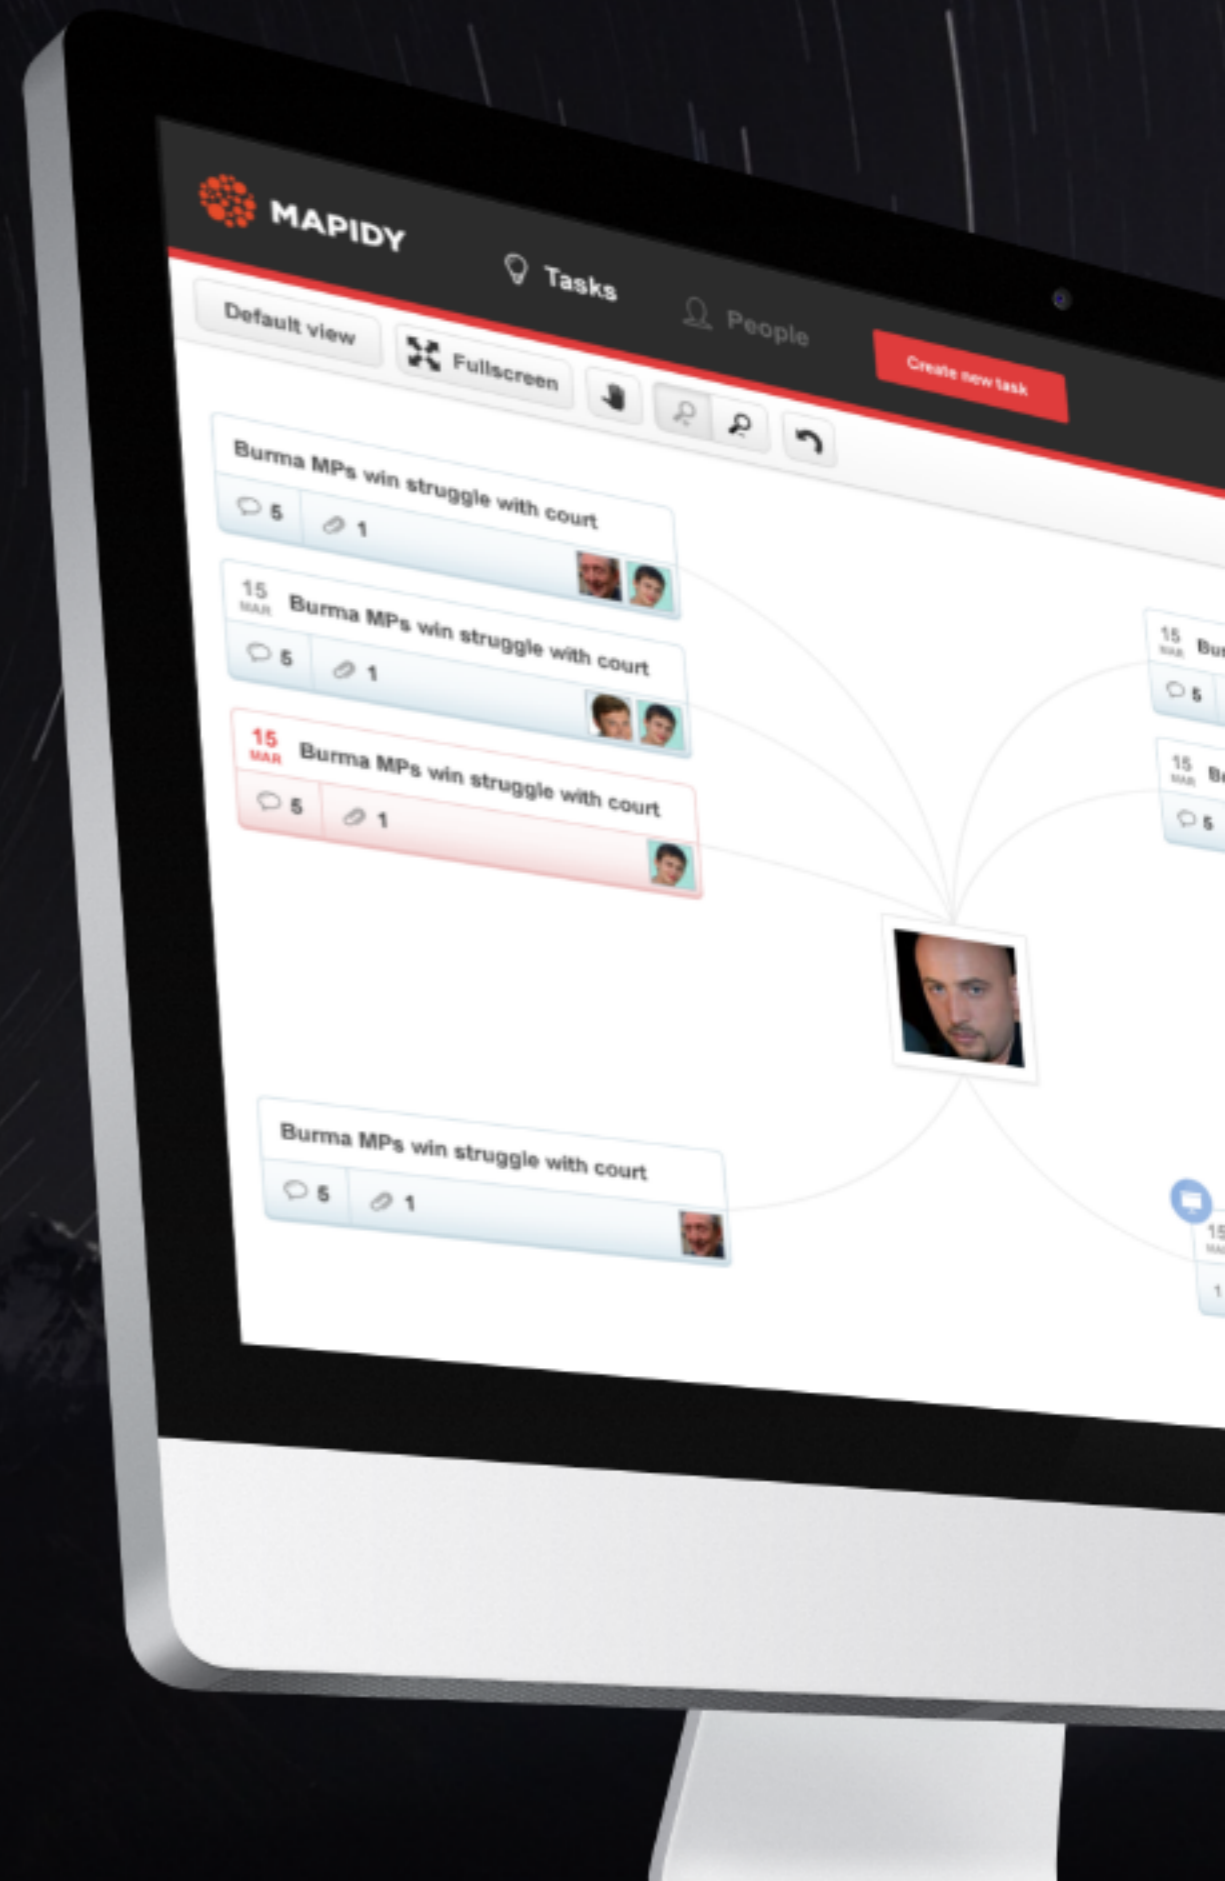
MAPIDY

Tasks

People

Create new task

Default view

Fullscreen

Burma MPs win struggle with court

5

1

15 MAR

Burma MPs win struggle with court

5

1

15 MAR

Burma MPs win struggle with court

5

1

Burma MPs win struggle with court

5

1

15 MAR Bu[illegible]

5

15 MAR B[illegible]

5

15 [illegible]

1